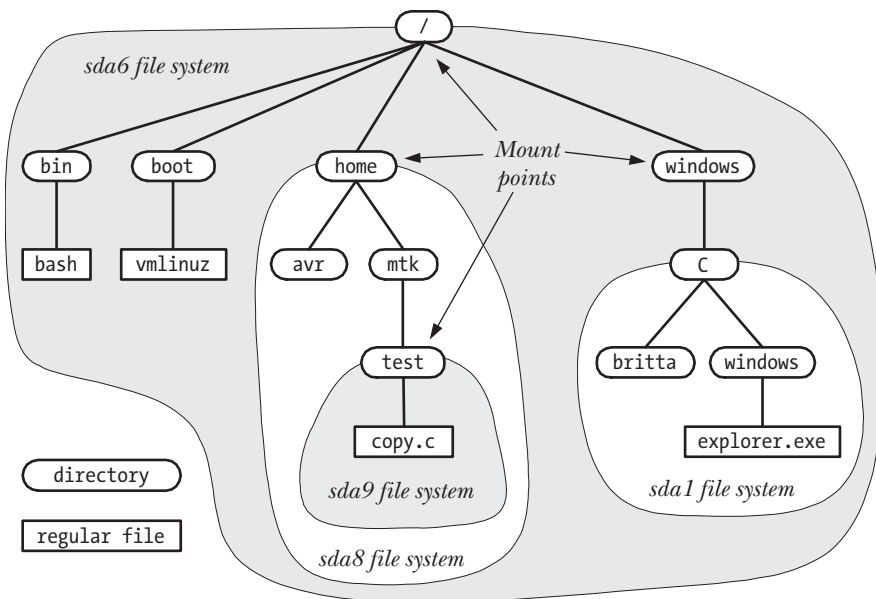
/

sda6 file system

bin

boot

home

Mount points

windows

bash

vmlinuz

avr

mtk

C

test

britta

windows

copy.c

explorer.exe

directory

sda9 file system

sda1 file system

regular file

sda8 file system